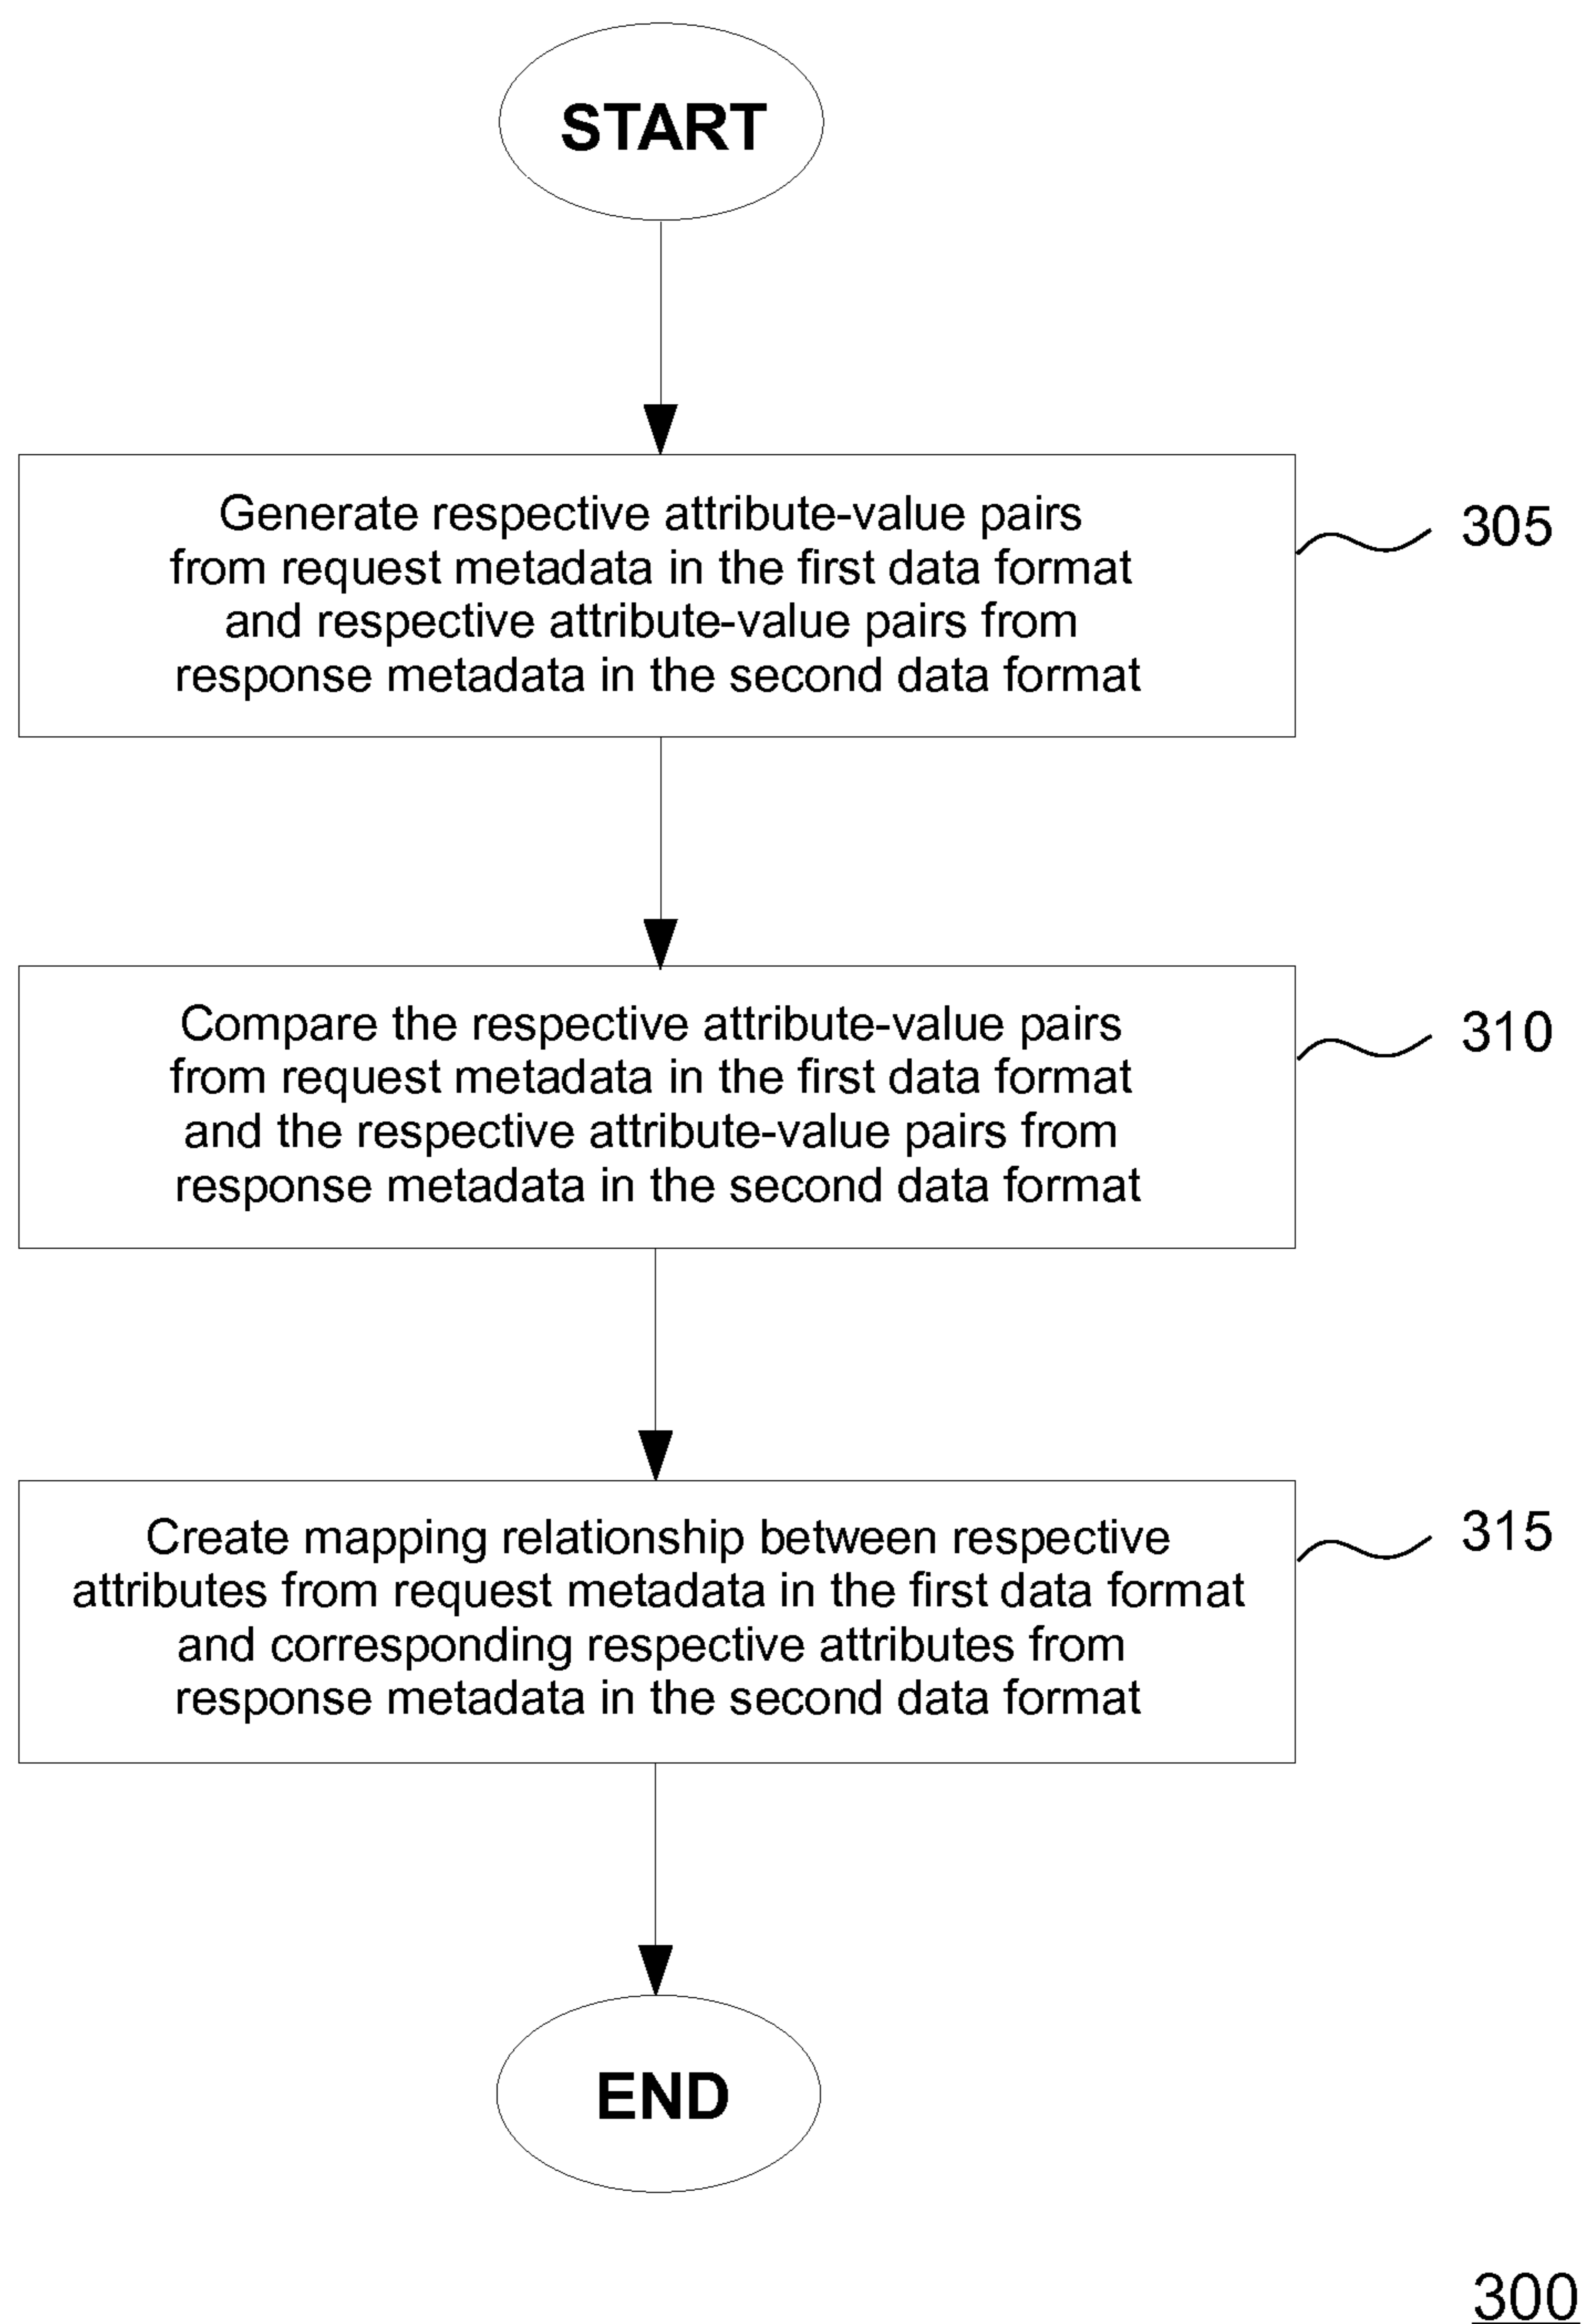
START

Generate respective attribute-value pairs from request metadata in the first data format and respective attribute-value pairs from response metadata in the second data format

305

Compare the respective attribute-value pairs from request metadata in the first data format and the respective attribute-value pairs from response metadata in the second data format

310

Create mapping relationship between respective attributes from request metadata in the first data format and corresponding respective attributes from response metadata in the second data format

315

END

300